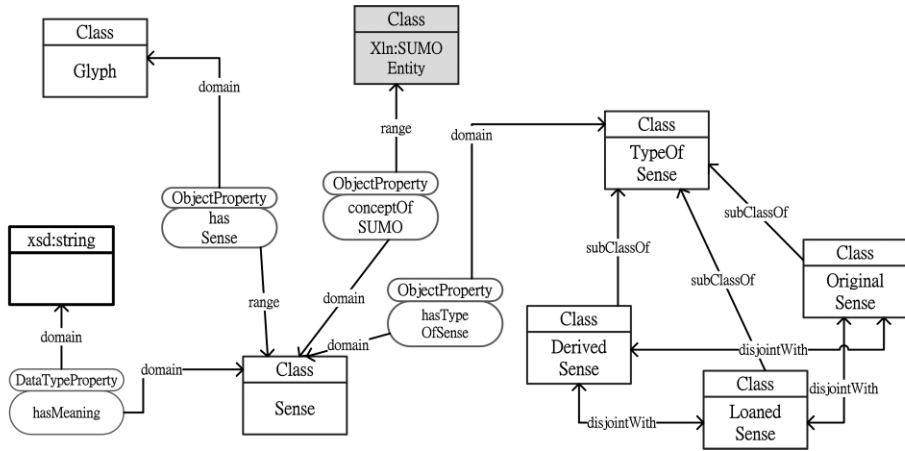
Class
Glyph

domain

Class
Xln:SUMO Entity

range

domain

Class
TypeOf Sense

ObjectProperty
has Sense

ObjectProperty
conceptOf SUMO

subClassOf

subClassOf

subClassOf

xsd:string

range

domain

ObjectProperty
hasType OfSense

Class
Original Sense

domain

domain

Class
Derived Sense

disjointWith

DataTypeProperty
hasMeaning

domain

Class
Sense

Class
Loaned Sense

disjointWith

disjointWith